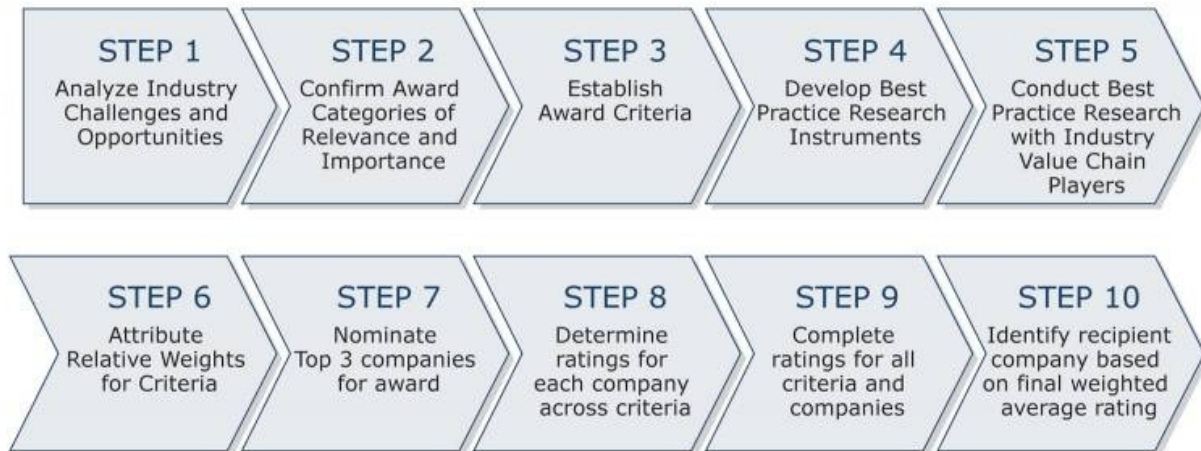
STEP 1
Analyze Industry Challenges and Opportunities

STEP 2
Confirm Award Categories of Relevance and Importance

STEP 3
Establish Award Criteria

STEP 4
Develop Best Practice Research Instruments

STEP 5
Conduct Best Practice Research with Industry Value Chain Players

STEP 6
Attribute Relative Weights for Criteria

STEP 7
Nominate Top 3 companies for award

STEP 8
Determine ratings for each company across criteria

STEP 9
Complete ratings for all criteria and companies

STEP 10
Identify recipient company based on final weighted average rating